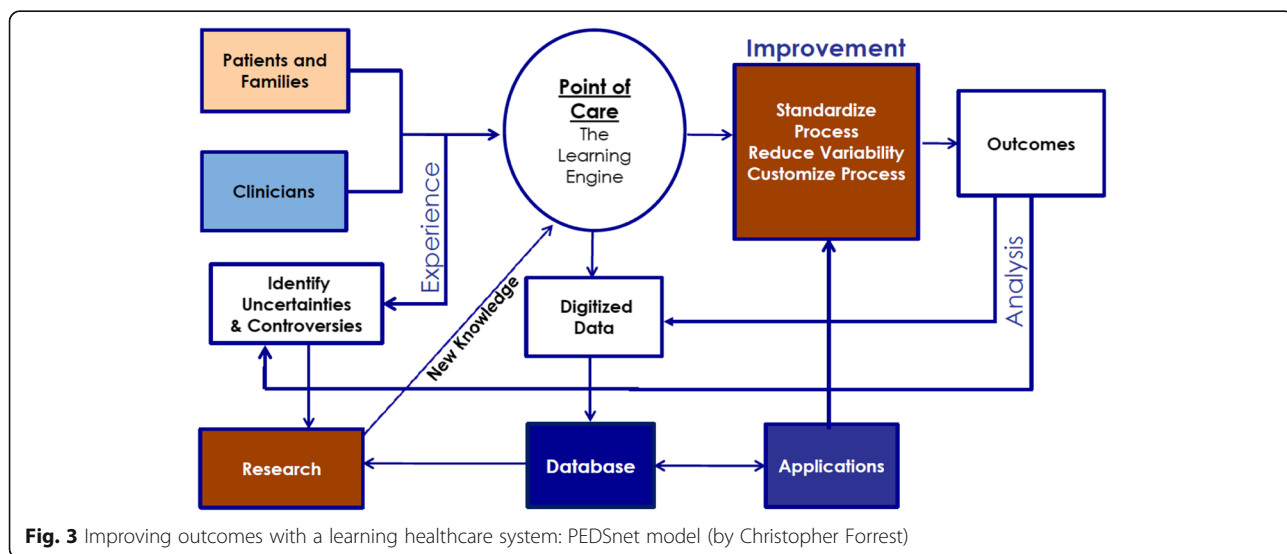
Patients and Families

Clinicians

Experience

Identify Uncertainties & Controversies

Point of Care
The Learning Engine

New Knowledge

Digitized Data

Improvement

Standardize Process
Reduce Variability
Customize Process

Outcomes

Analysis

Research

Database

Applications

**Fig. 3** Improving outcomes with a learning healthcare system: PEDSnet model (by Christopher Forrest)